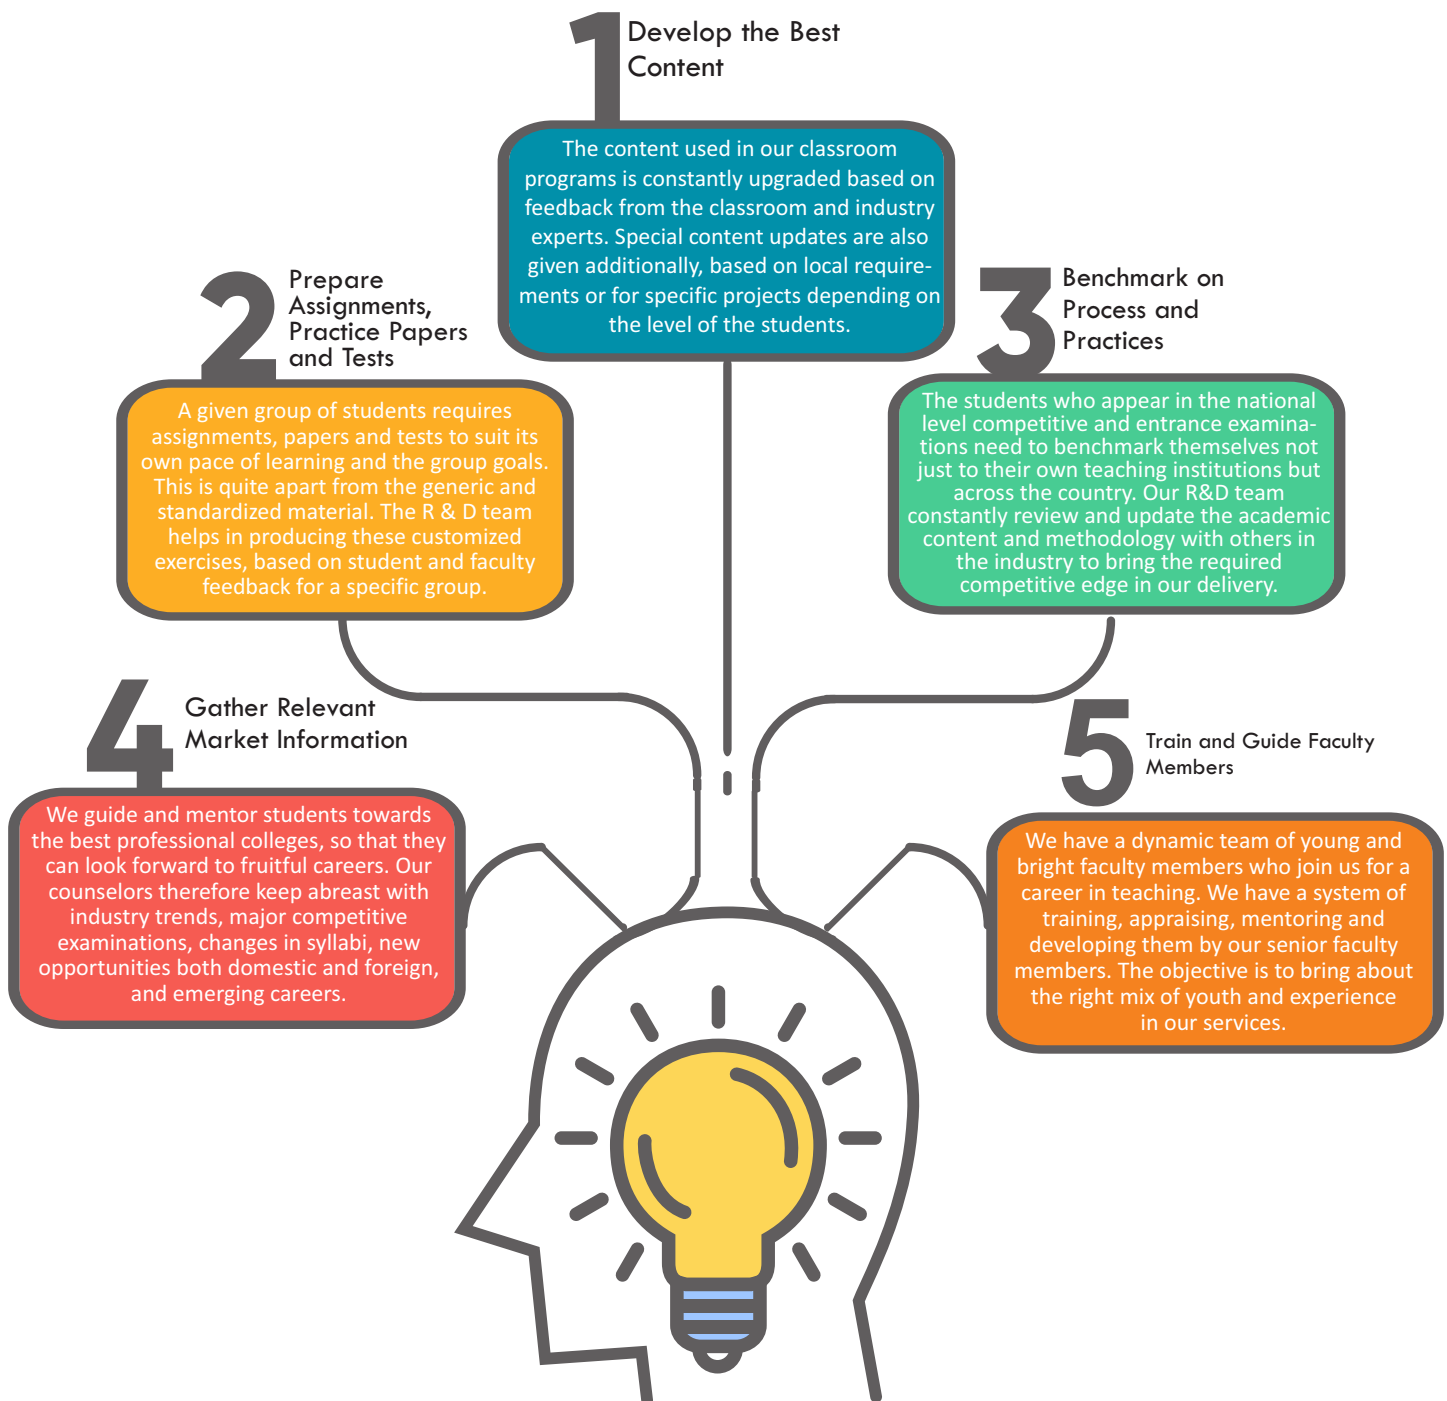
1 Develop the Best Content

The content used in our classroom programs is constantly upgraded based on feedback from the classroom and industry experts. Special content updates are also given additionally, based on local requirements or for specific projects depending on the level of the students.

2 Prepare Assignments, Practice Papers and Tests

A given group of students requires assignments, papers and tests to suit its own pace of learning and the group goals. This is quite apart from the generic and standardized material. The R & D team helps in producing these customized exercises, based on student and faculty feedback for a specific group.

3 Benchmark on Process and Practices

The students who appear in the national level competitive and entrance examinations need to benchmark themselves not just to their own teaching institutions but across the country. Our R&D team constantly review and update the academic content and methodology with others in the industry to bring the required competitive edge in our delivery.

4 Gather Relevant Market Information

We guide and mentor students towards the best professional colleges, so that they can look forward to fruitful careers. Our counselors therefore keep abreast with industry trends, major competitive examinations, changes in syllabi, new opportunities both domestic and foreign, and emerging careers.

5 Train and Guide Faculty Members

We have a dynamic team of young and bright faculty members who join us for a career in teaching. We have a system of training, appraising, mentoring and developing them by our senior faculty members. The objective is to bring about the right mix of youth and experience in our services.